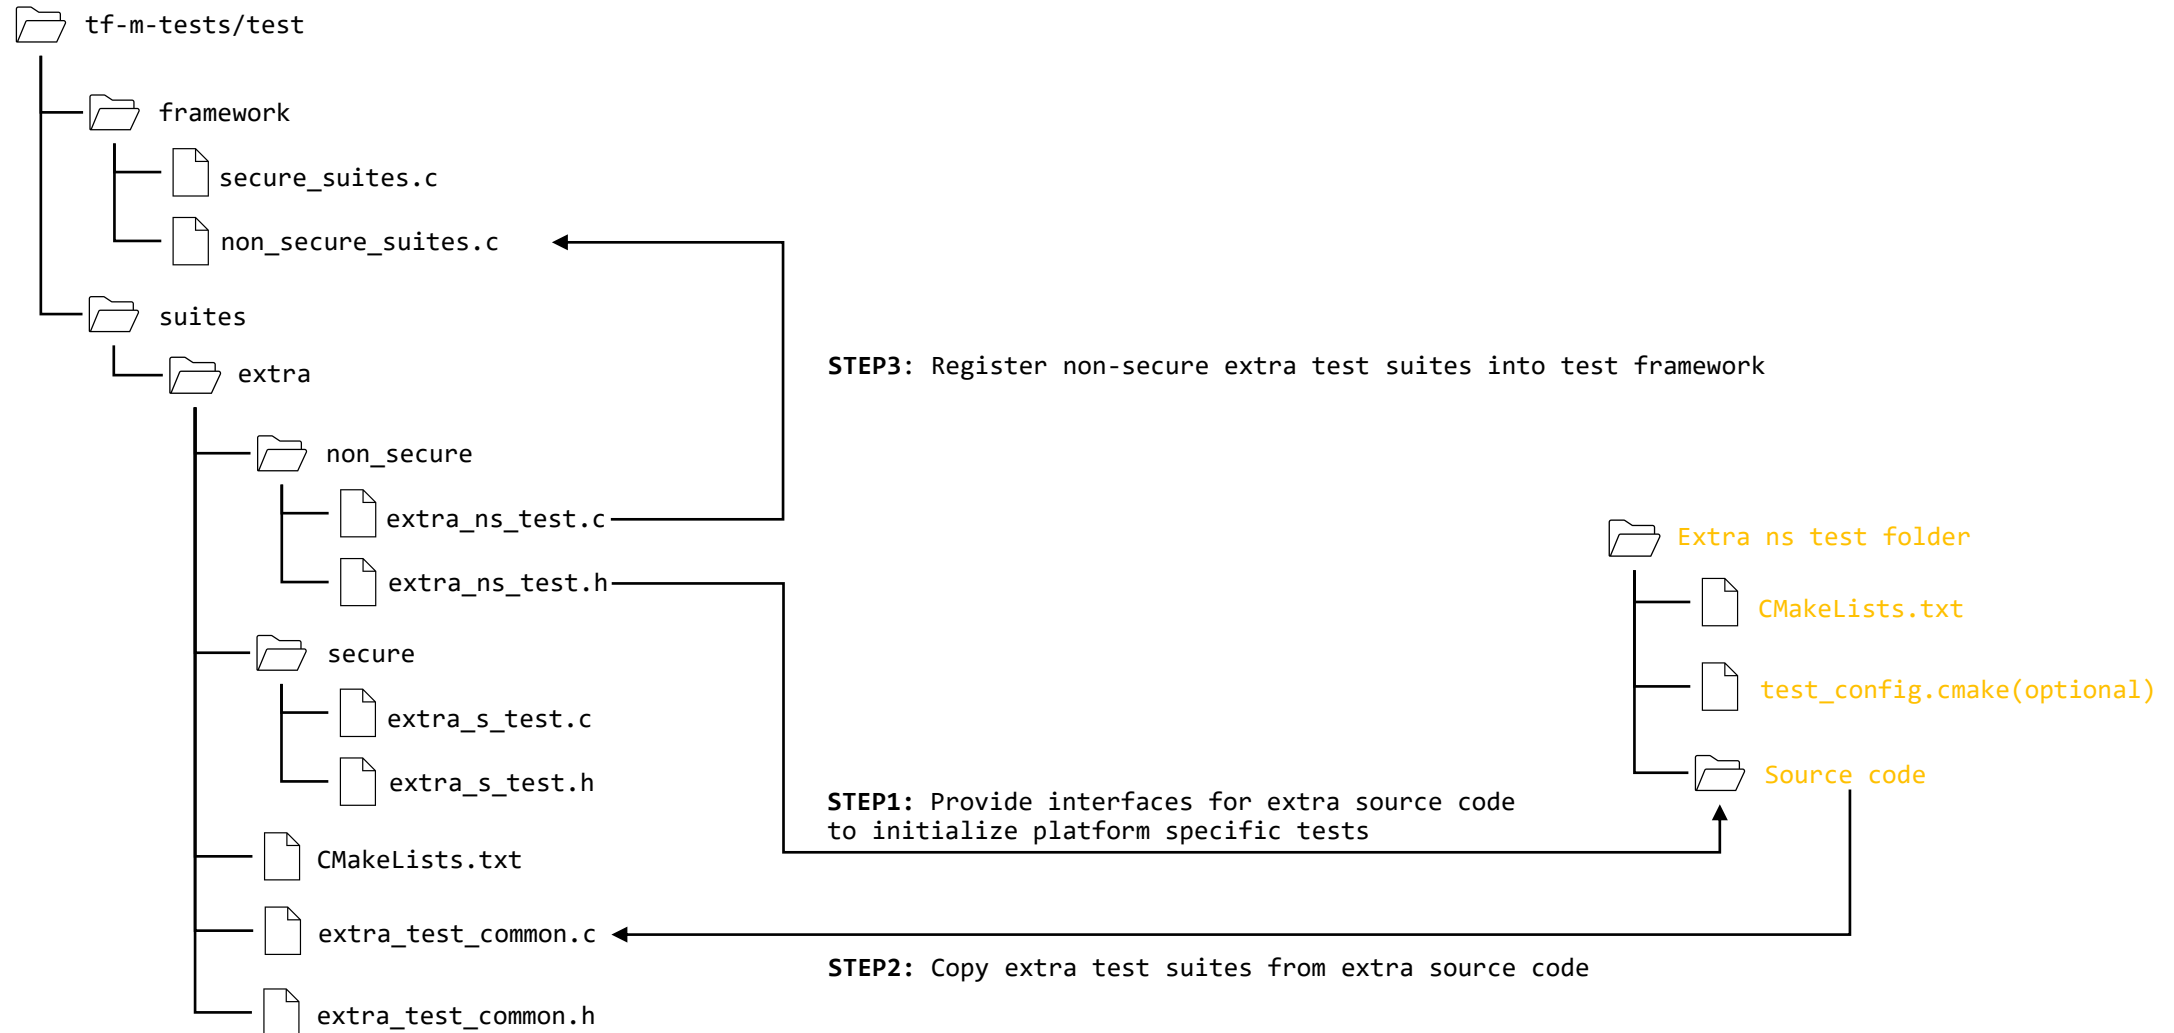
tf-m-tests/test

framework

secure_suites.c

non_secure_suites.c

suites

extra

STEP3: Register non-secure extra test suites into test framework

non_secure

extra_ns_test.c

extra_ns_test.h

Extra ns test folder

CMakeLists.txt

secure

test_config.cmake(optional)

extra_s_test.c

extra_s_test.h

Source code

STEP1: Provide interfaces for extra source code to initialize platform specific tests

CMakeLists.txt

extra_test_common.c

STEP2: Copy extra test suites from extra source code

extra_test_common.h